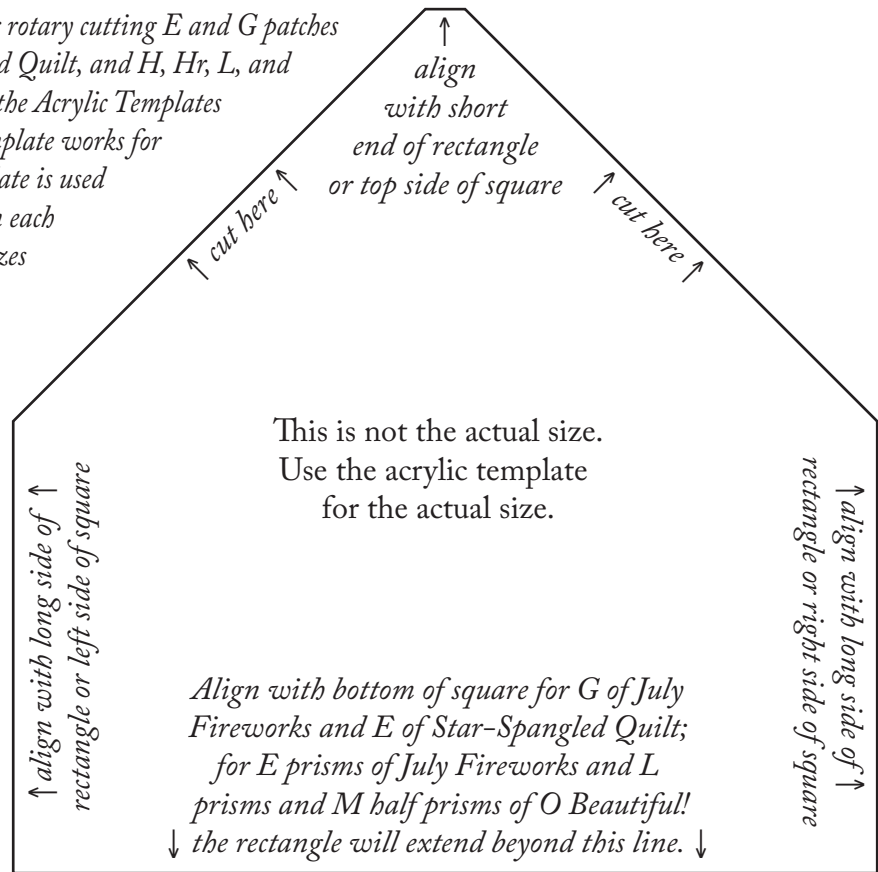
r rotary cutting E and G patches
d Quilt, and H, Hr, L, and
the Acrylic Templates
plate works for
ate is used
n each
zes

↑
align
with short
end of rectangle
or top side of square

↑ cut here ↑

↑ cut here ↑

This is not the actual size.
Use the acrylic template
for the actual size.

↑ align with long side of ↑
rectangle or left side of square

↑ align with long side of ↑
rectangle or right side of square

Align with bottom of square for G of July Fireworks and E of Star-Spangled Quilt; for E prisms of July Fireworks and L prisms and M half prisms of O Beautiful!
↓ the rectangle will extend beyond this line. ↓